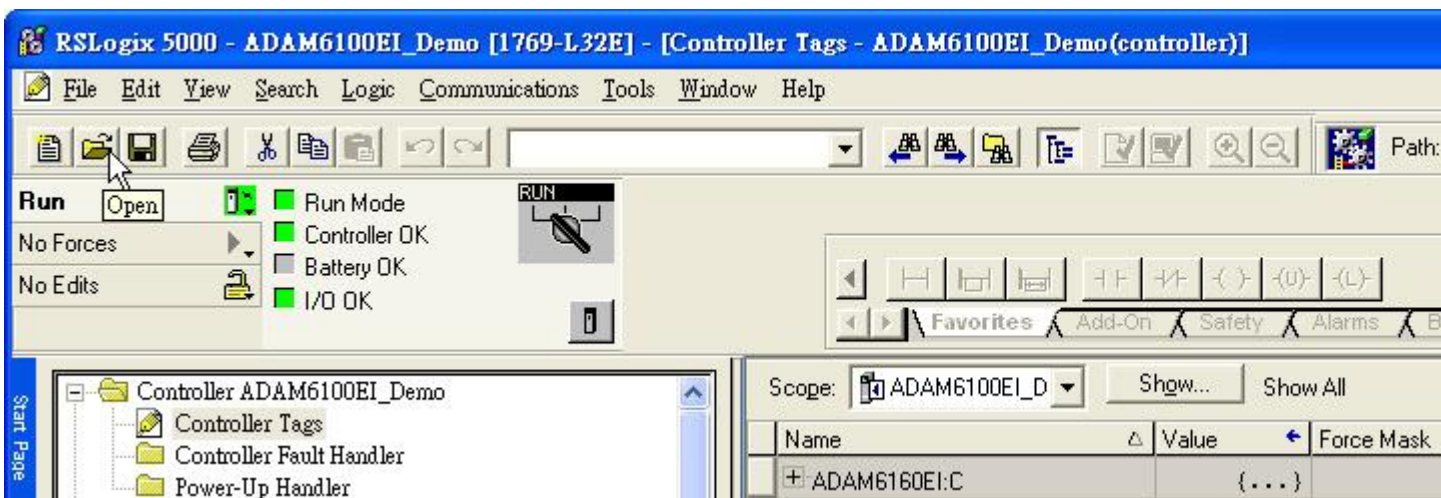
RSLogix 5000 - ADAM6100EI_Demo [1769-L32E] - [Controller Tags - ADAM6100EI_Demo(controller)]

File Edit View Search Logic Communications Tools Window Help

Path:

Open

Run
No Forces
No Edits

Run Mode
Controller OK
Battery OK
I/O OK

RUN

Favorites Add-On Safety Alarms B

Start Page

Controller ADAM6100EI_Demo
Controller Tags
Controller Fault Handler
Power-Up Handler

Scope: ADAM6100EI_D Show... Show All

| Name | Value | Force Mask |
|---|---|---|
| + ADAM6160EI:C | {...} | |